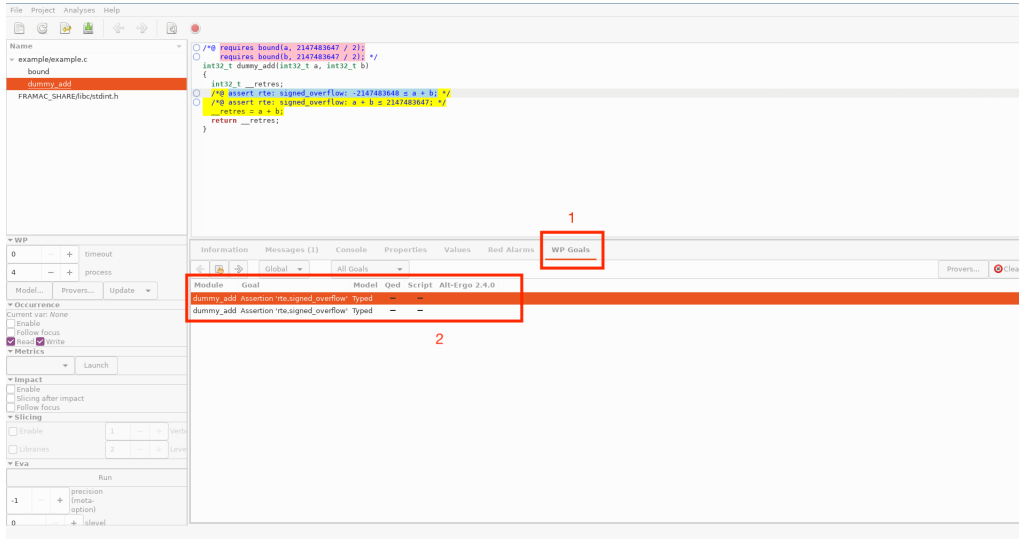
File Project Analyses Help

Name
example/example.c
bound
dummy_add
FRAMAC_SHARE/libc/stdint.h

/*@ requires bound(a, 2147483647 / 2);
requires bound(b, 2147483647 / 2); */
int32_t dummy_add(int32_t a, int32_t b)
{
int32_t __retres;
/*@ assert rte: signed_overflow: -2147483648 ≤ a + b; */
/*@ assert rte: signed_overflow: a + b ≤ 2147483647; */
__retres = a + b;
return __retres;
}

1

WP
0 − + timeout
4 − + process
Model... Provers... Update

Occurrence
Current var: None
Enable
Follow focus
Read Write

Metrics
Launch

Impact
Enable
Slicing after impact
Follow focus

Slicing
Enable 1 − + Verbosity
Libraries 2 − + Level

Eva
Run
-1 − + precision (meta-option)
0 − + slevel

Information Messages (1) Console Properties Values Red Alarms WP Goals

Global All Goals Provers... Clear

| Module | Goal | Model | Qed | Script | Alt-Ergo 2.4.0 |
|---|---|---|---|---|---|
| dummy_add | Assertion 'rte,signed_overflow' | Typed | — | — | |
| dummy_add | Assertion 'rte,signed_overflow' | Typed | — | — | |

2